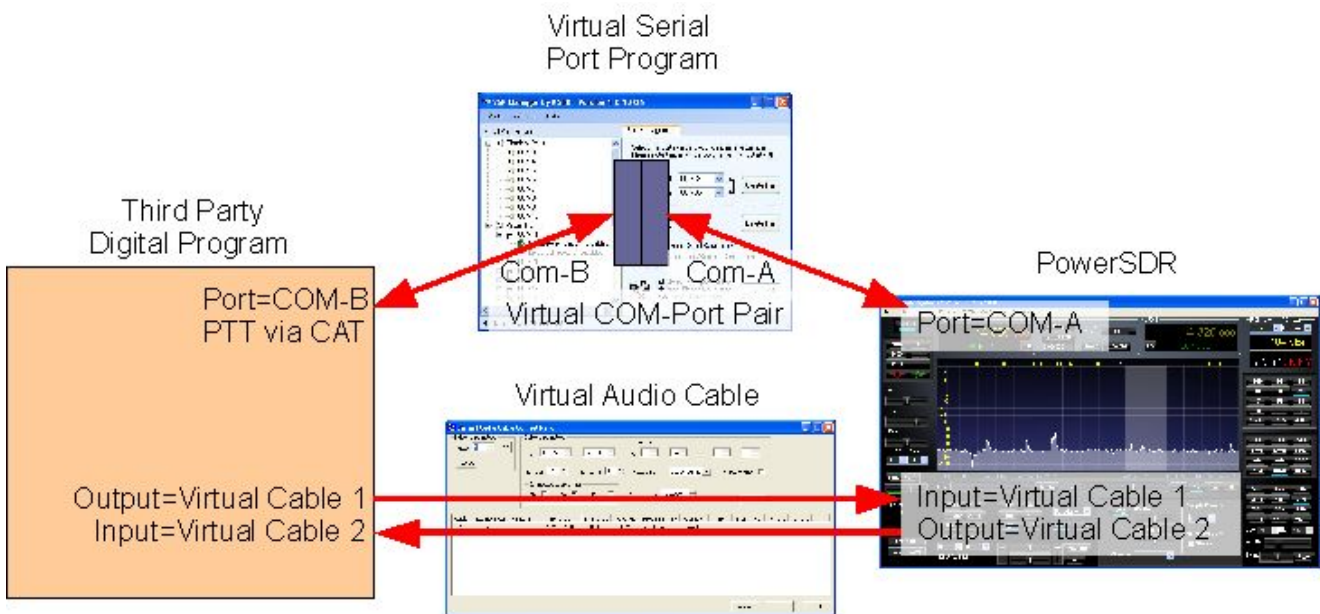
Virtual Serial Port Program

Third Party Digital Program

Port=COM-B
PTT via CAT

Com-B
Com-A

Virtual COM-Port Pair

PowerSDR

Port=COM-A

Virtual Audio Cable

Output=Virtual Cable 1
Input=Virtual Cable 2

Input=Virtual Cable 1
Output=Virtual Cable 2